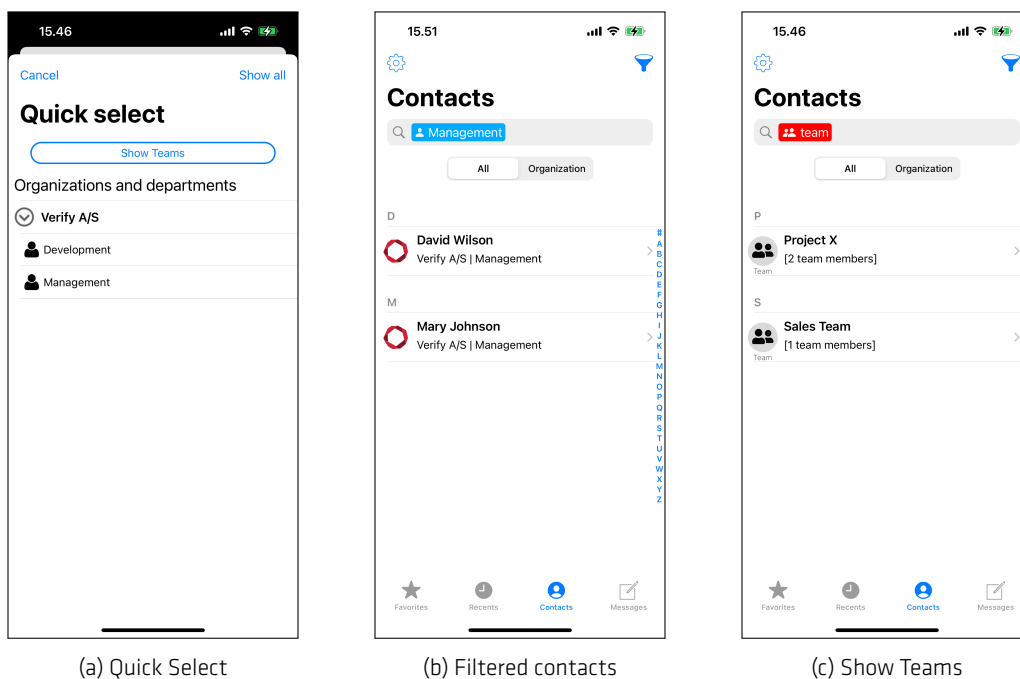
15.46

Cancel Show all

Quick select

Show Teams

Organizations and departments

Verify A/S

Development

Management

(a) Quick Select

15.51

Contacts

Management

All Organization

D

David Wilson
Verify A/S | Management

M

Mary Johnson
Verify A/S | Management

#
A
B
C
D
E
F
G
H
I
J
K
L
M
N
O
P
Q
R
S
T
U
V
W
X
Y
Z

Favorites Recents Contacts Messages

(b) Filtered contacts

15.46

Contacts

team

All Organization

P

Project X
[2 team members]
Team

S

Sales Team
[1 team members]
Team

Favorites Recents Contacts Messages

(c) Show Teams